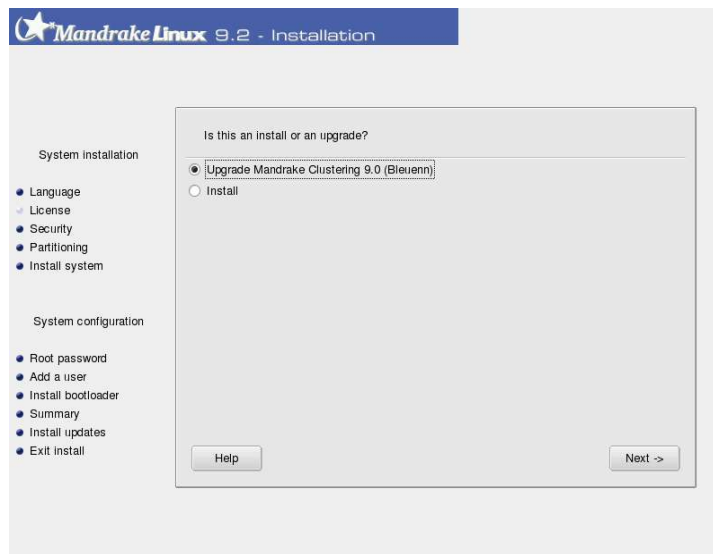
Mandrake Linux 9.2 - Installation

System installation

Language
License
Security
Partitioning
Install system

System configuration

Root password
Add a user
Install bootloader
Summary
Install updates
Exit install

Is this an install or an upgrade?

Upgrade Mandrake Clustering 9.0 (Bleuenn)
Install

Help

Next ->